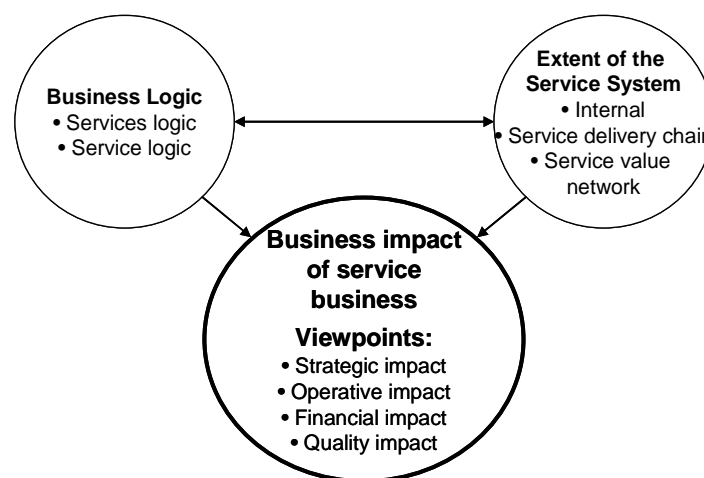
Business Logic
• Services logic
• Service logic

Extent of the Service System
• Internal
• Service delivery chain
• Service value network

Business impact of service business

Viewpoints:
• Strategic impact
• Operative impact
• Financial impact
• Quality impact